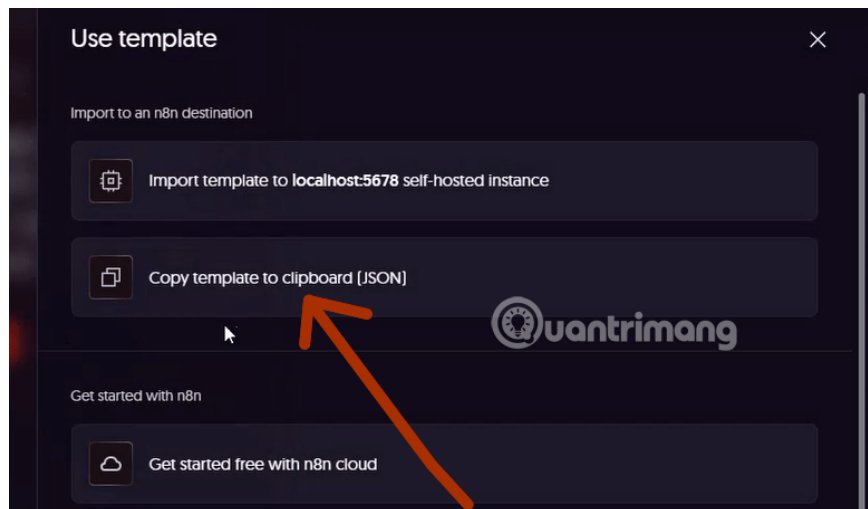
Use template

Import to an n8n destination

Import template to **localhost:5678** self-hosted instance

Copy template to clipboard [JSON]

Quantrimang

Get started with n8n

Get started free with n8n cloud